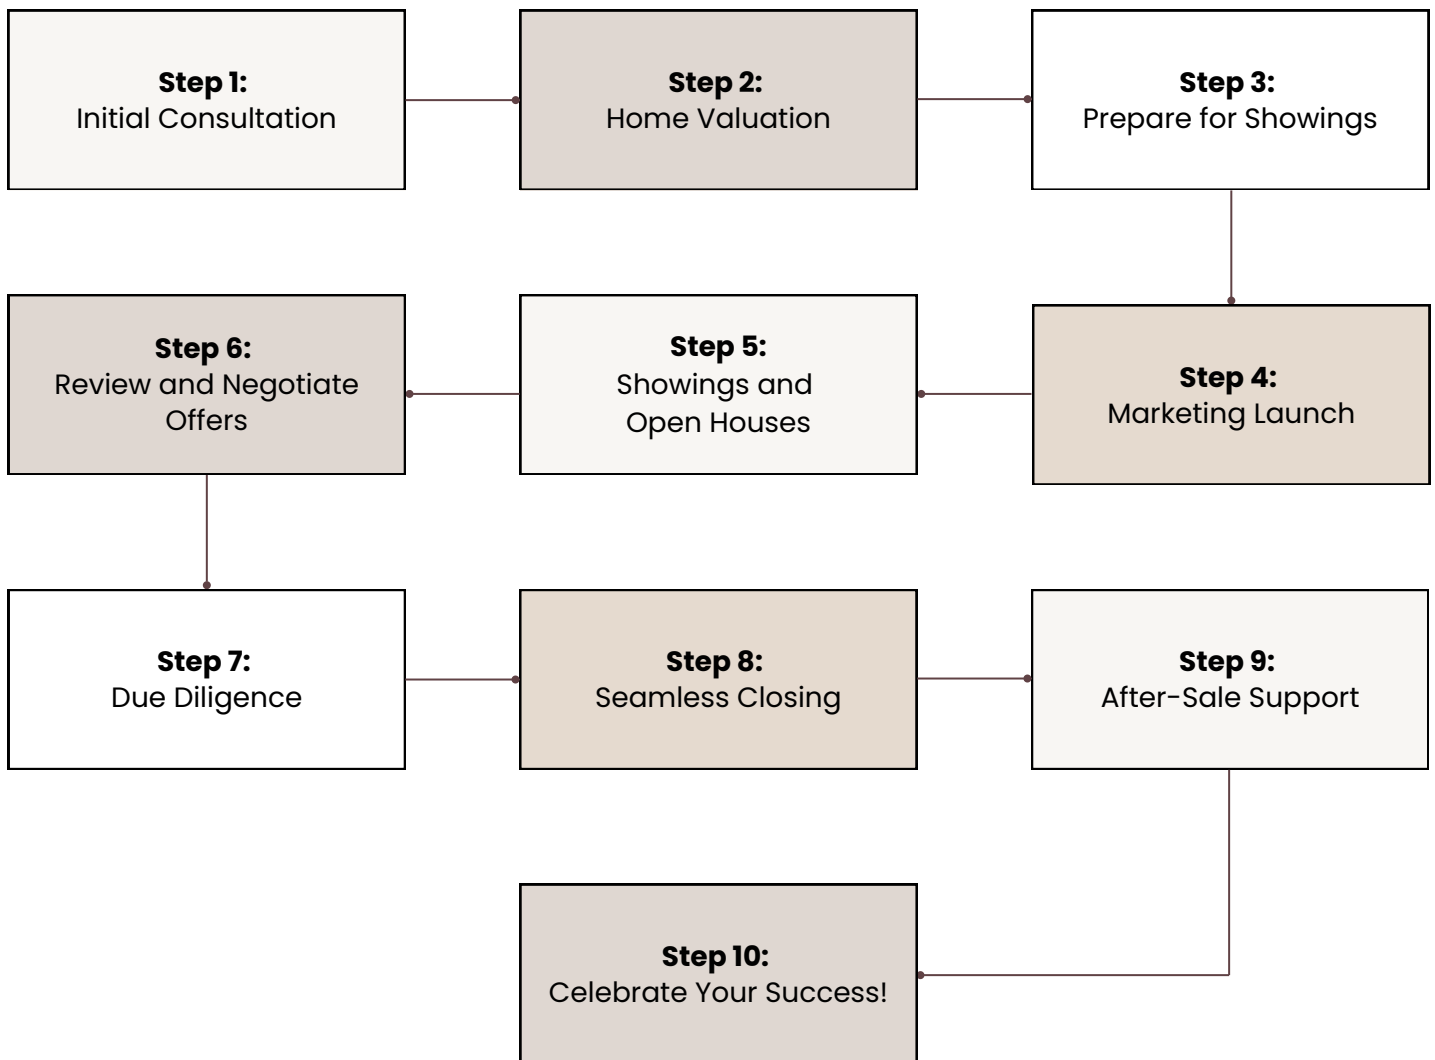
**Step 1:**
Initial Consultation

**Step 2:**
Home Valuation

**Step 3:**
Prepare for Showings

**Step 4:**
Marketing Launch

**Step 5:**
Showings and Open Houses

**Step 6:**
Review and Negotiate Offers

**Step 7:**
Due Diligence

**Step 8:**
Seamless Closing

**Step 9:**
After-Sale Support

**Step 10:**
Celebrate Your Success!